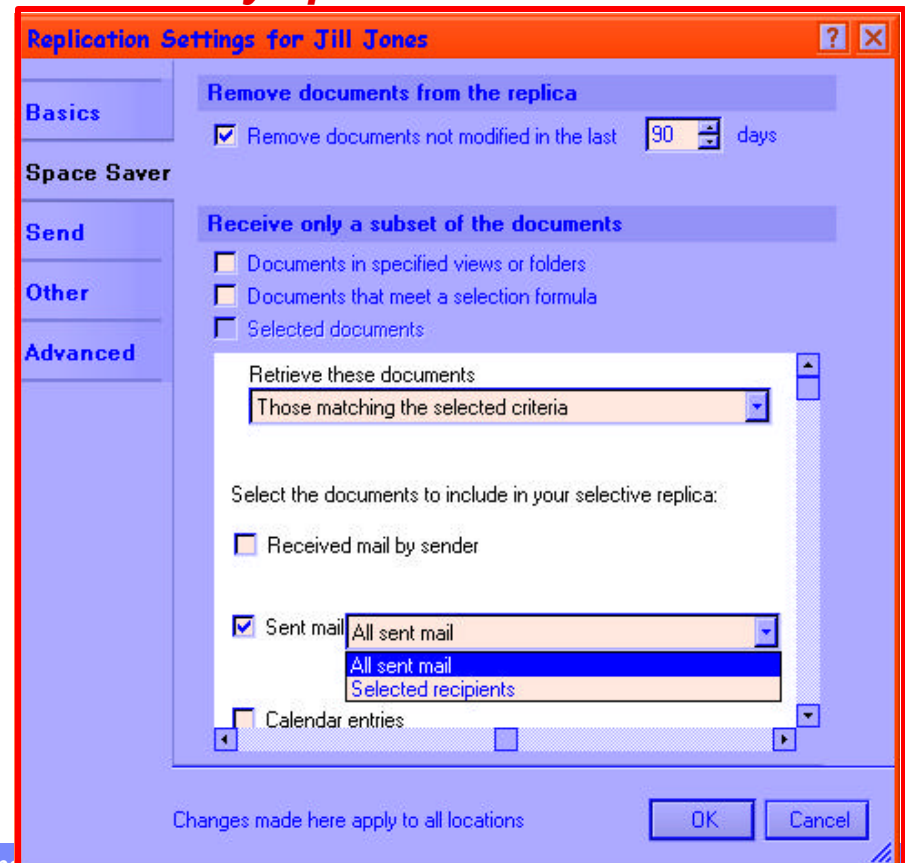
Replication Settings for Jill Jones

?

Basics

Space Saver

Send

Other

Advanced

Remove documents from the replica

☑ Remove documents not modified in the last 90 days

Receive only a subset of the documents

☐ Documents in specified views or folders

☐ Documents that meet a selection formula

☐ Selected documents

Retrieve these documents

Those matching the selected criteria

Select the documents to include in your selective replica:

☐ Received mail by sender

☑ Sent mail All sent mail

All sent mail

Selected recipients

☐ Calendar entries

Changes made here apply to all locations

OK

Cancel